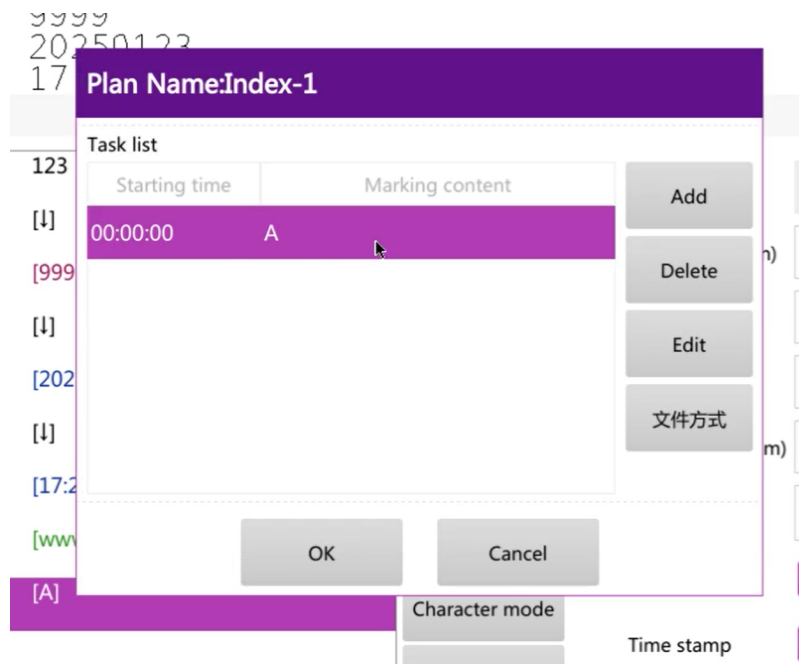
9999
20250123
17

Plan Name:Index-1

Task list

| Starting time | Marking content |
|---|---|
| 00:00:00 | A |

Add
Delete
Edit
文件方式

OK
Cancel

123
[↓]
[999
[↓]
[202
[↓]
[17:2
[www
[A]

n)
m)

Character mode
Time stamp